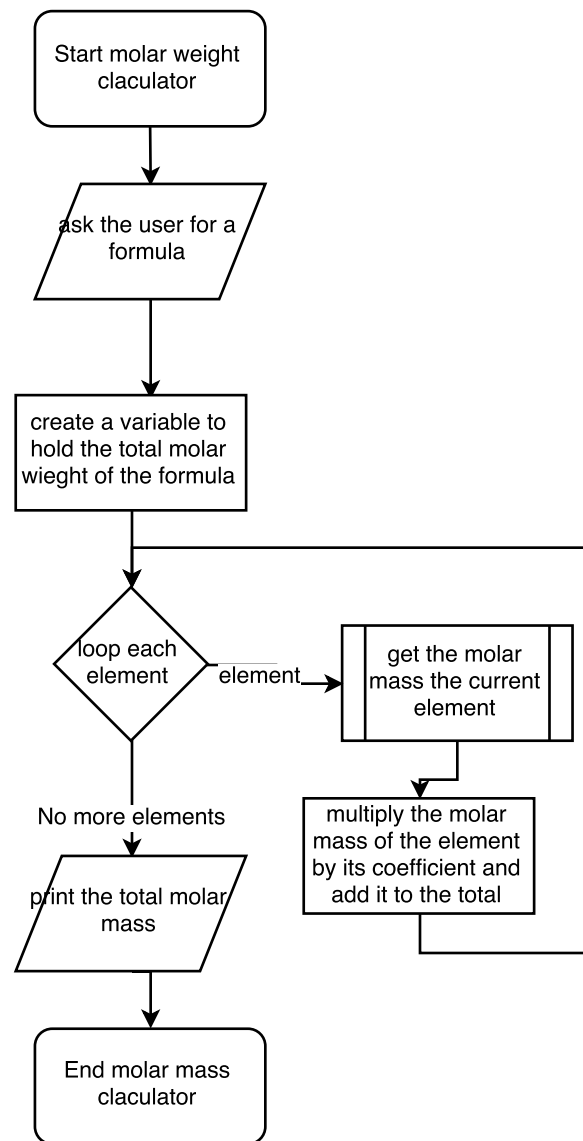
Start molar weight claculator

ask the user for a formula

create a variable to hold the total molar wieght of the formula

loop each element

element

get the molar mass the current element

multiply the molar mass of the element by its coefficient and add it to the total

No more elements

print the total molar mass

End molar mass claculator